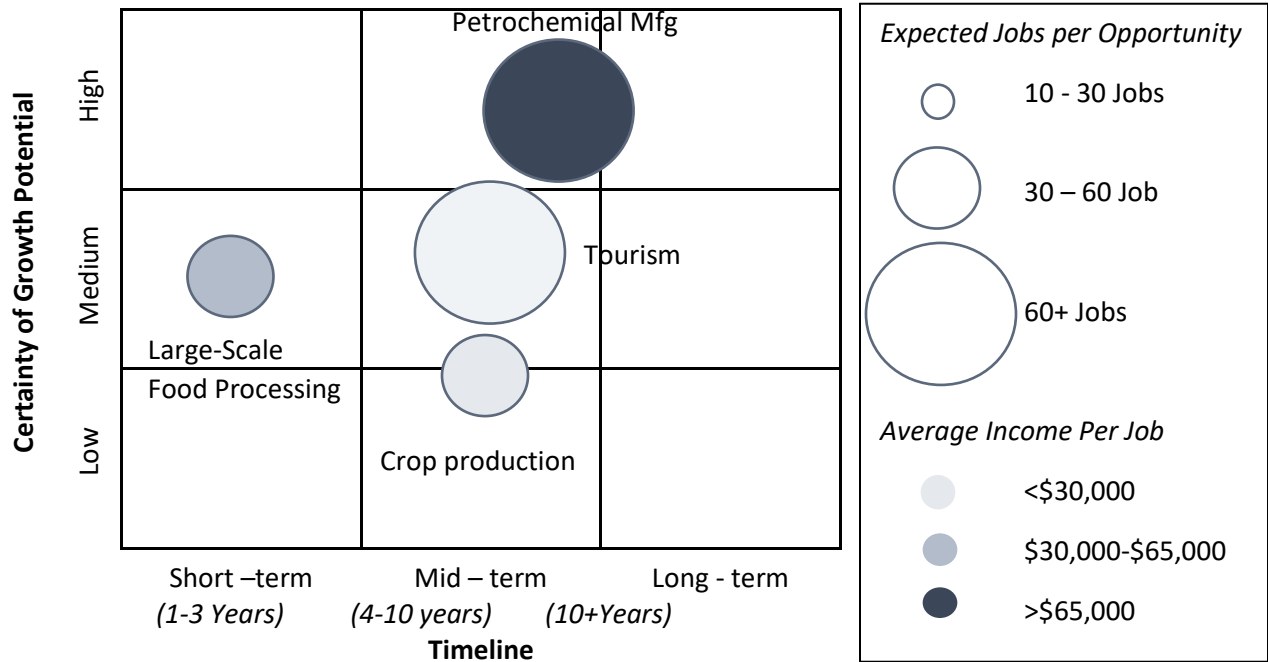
Certainty of Growth Potential

High

Medium

Low

Petrochemical Mfg

Tourism

Large-Scale Food Processing

Crop production

Short –term (1-3 Years)

Mid – term (4-10 years)

Long - term (10+Years)

Timeline

*Expected Jobs per Opportunity*

10 - 30 Jobs

30 – 60 Job

60+ Jobs

*Average Income Per Job*

<$30,000

$30,000-$65,000

>$65,000